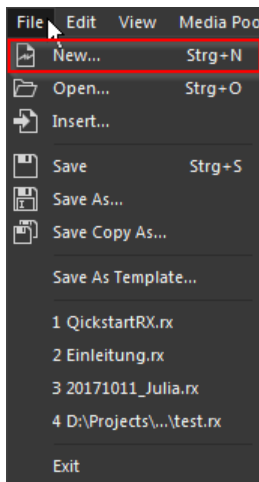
File Edit View Media Poo

New... Strg+N
Open... Strg+O
Insert...

Save Strg+S
Save As...
Save Copy As...

Save As Template...

1 QickstartRX.rx
2 Einleitung.rx
3 20171011_Julia.rx
4 D:\Projects\...\test.rx

Exit